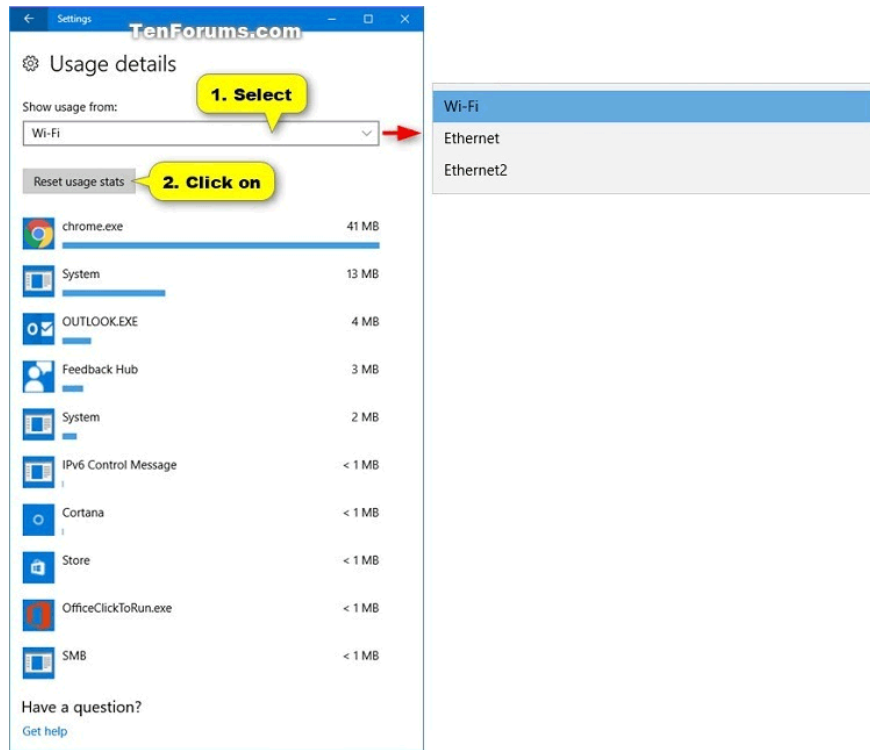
Settings

TenForums.com

Usage details

Show usage from:

1. Select

Wi-Fi

Reset usage stats

2. Click on

chrome.exe 41 MB

System 13 MB

OUTLOOK.EXE 4 MB

Feedback Hub 3 MB

System 2 MB

IPv6 Control Message < 1 MB

Cortana < 1 MB

Store < 1 MB

OfficeClickToRun.exe < 1 MB

SMB < 1 MB

Have a question?

Get help

Wi-Fi

Ethernet

Ethernet2